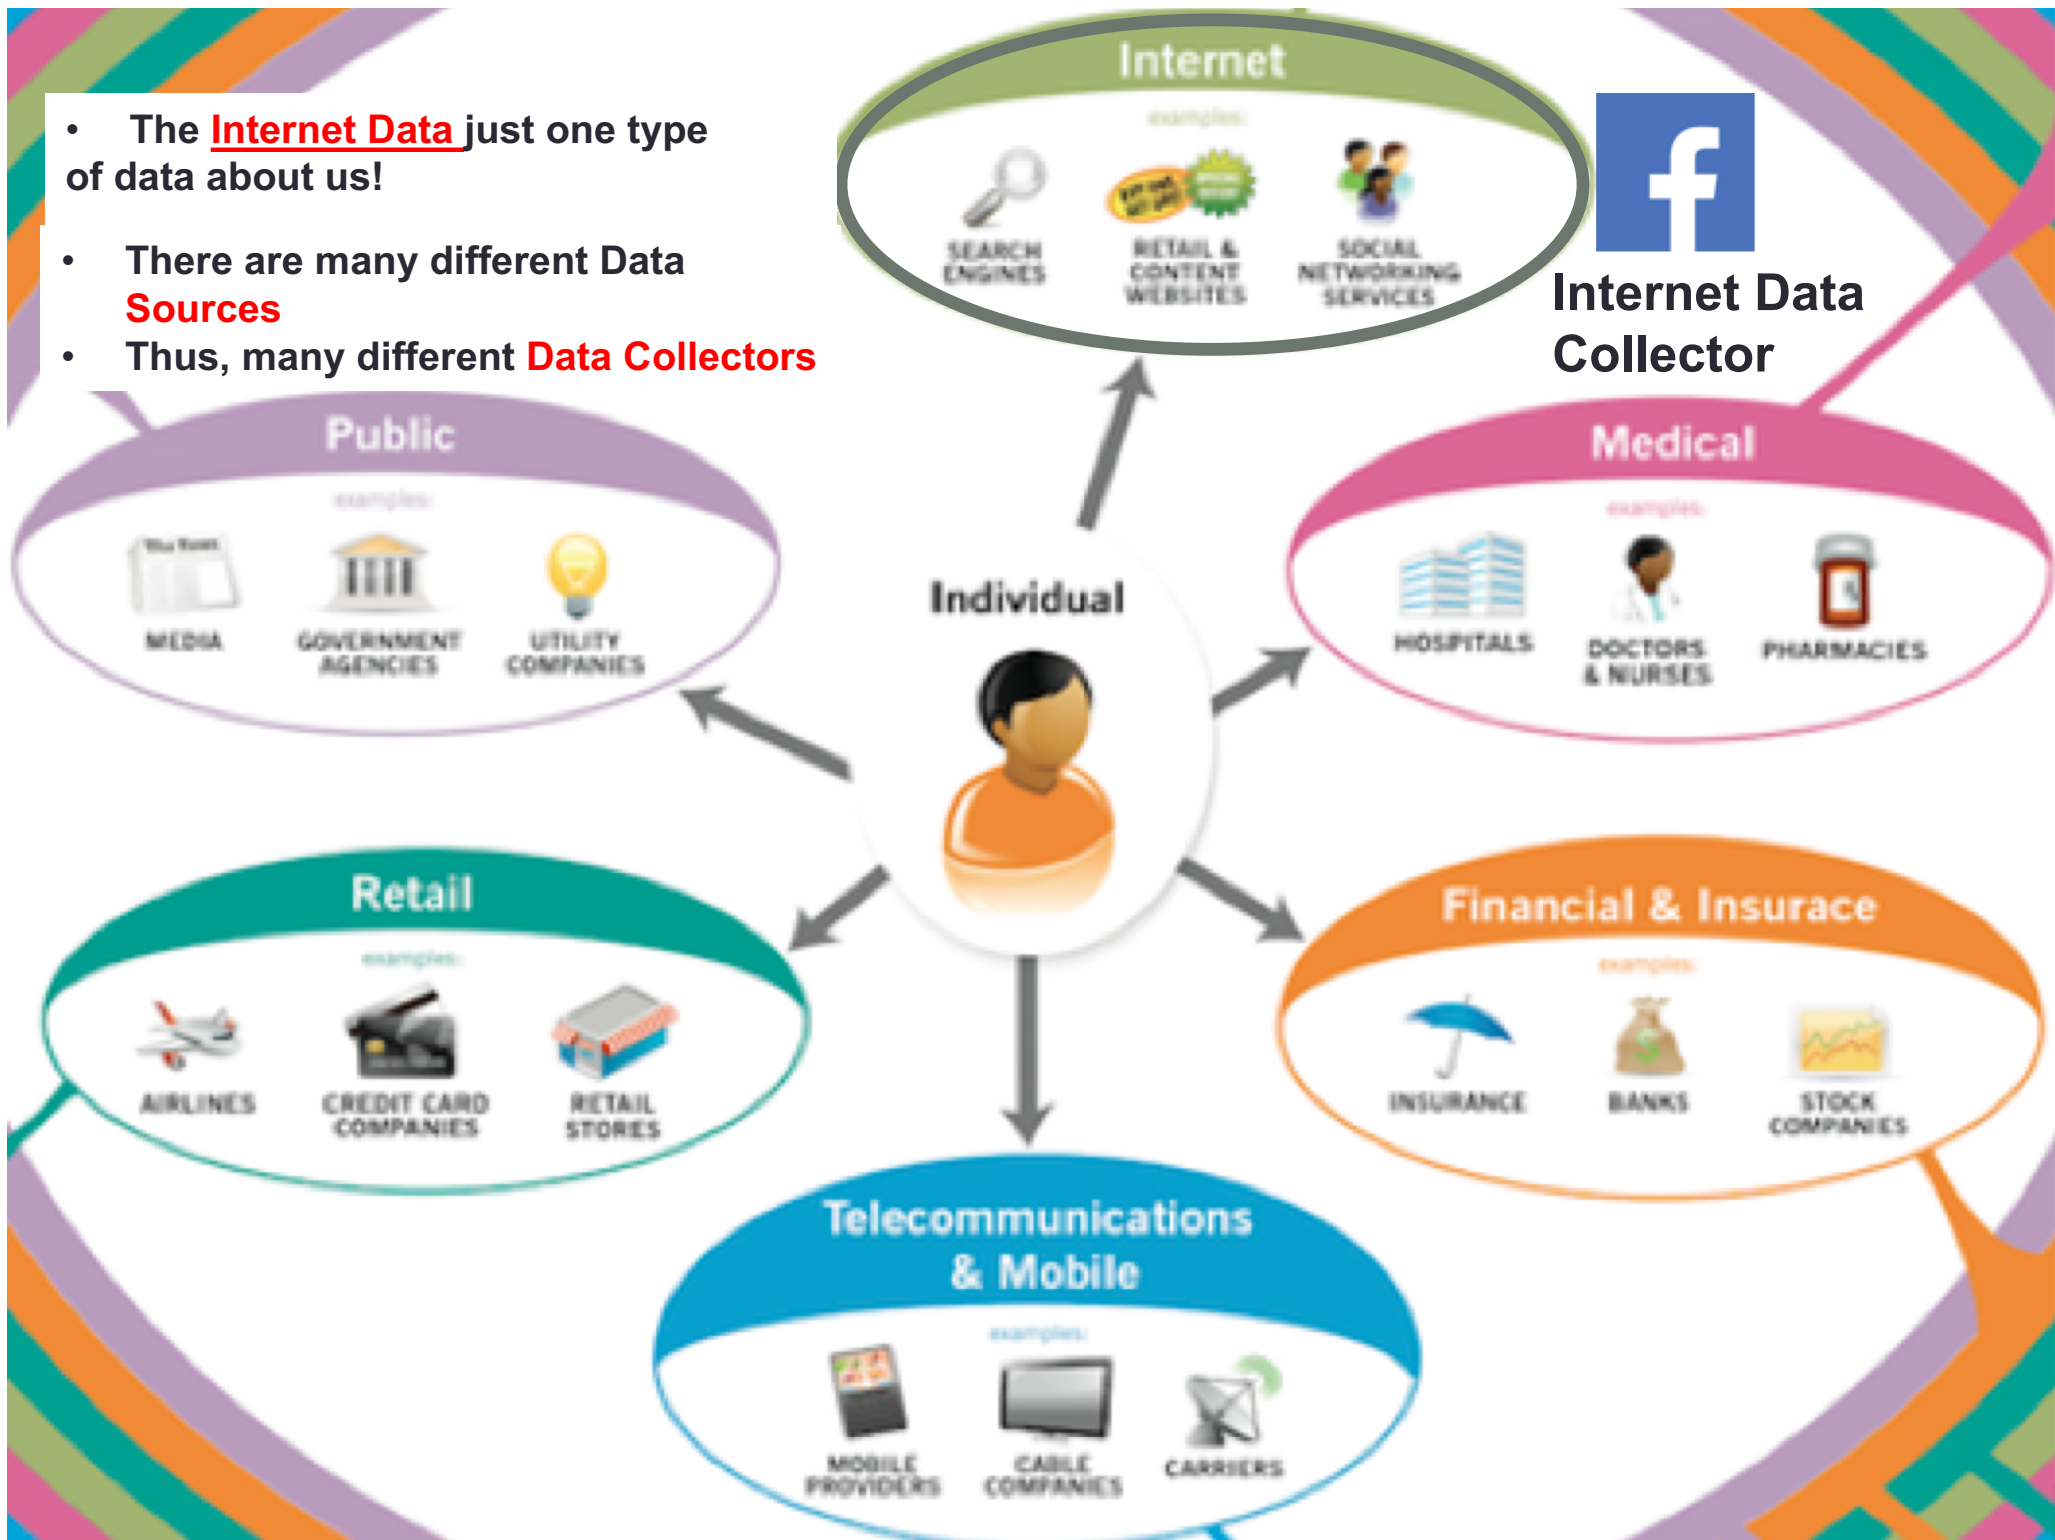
• The Internet Data just one type of data about us!

• There are many different Data Sources
• Thus, many different Data Collectors

Internet
examples:
SEARCH ENGINES
RETAIL & CONTENT WEBSITES
SOCIAL NETWORKING SERVICES

f
Internet Data Collector

Public
examples:
MEDIA
GOVERNMENT AGENCIES
UTILITY COMPANIES

Individual

Medical
examples:
HOSPITALS
DOCTORS & NURSES
PHARMACIES

Retail
examples:
AIRLINES
CREDIT CARD COMPANIES
RETAIL STORES

Financial & Insurace
examples:
INSURANCE
BANKS
STOCK COMPANIES

Telecommunications & Mobile
examples:
MOBILE PROVIDERS
CABLE COMPANIES
CARRIERS